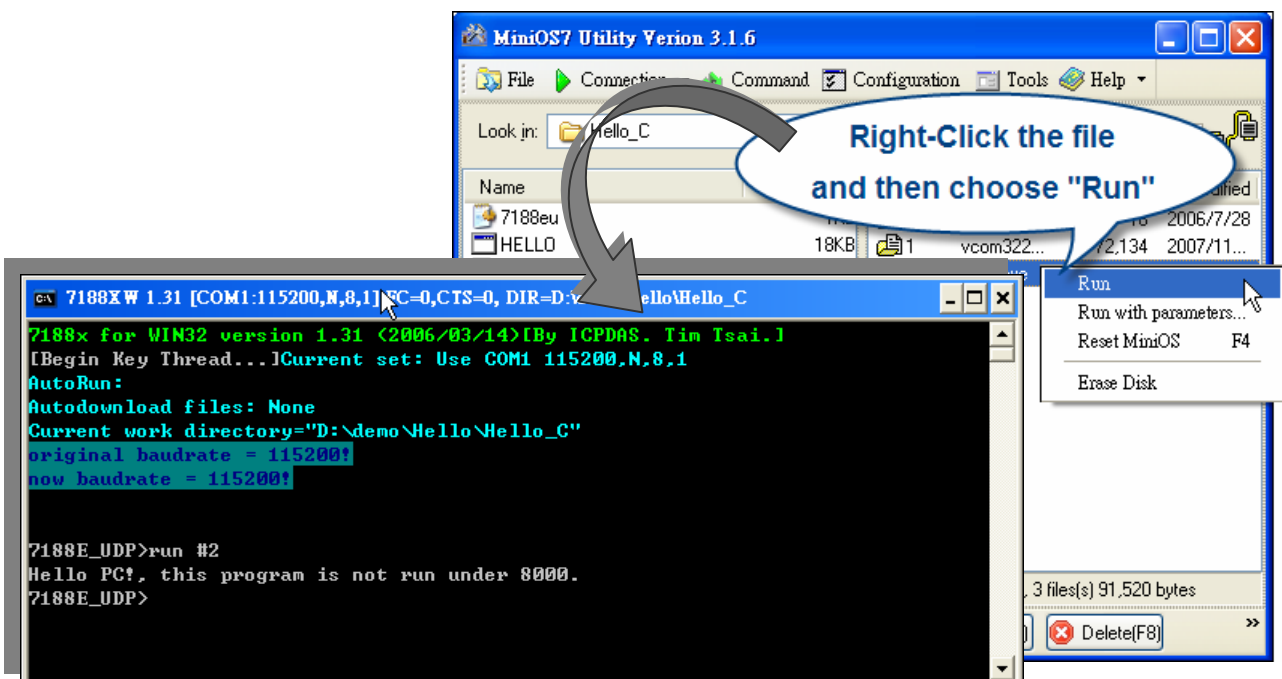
MiniOS7 Utility Verion 3.1.6

File Connection Command Configuration Tools Help

Look in: Hello_C

Right-Click the file and then choose "Run"

Name

7188eu

HELLO 18KB

2006/7/28

1 vcom322... 72,134 2007/11...

Run
Run with parameters...
Reset MiniOS F4
Erase Disk

7188XW 1.31 [COM1:115200,N,8,1] FC=0,CTS=0, DIR=D:\ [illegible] ello\Hello_C

7188x for WIN32 version 1.31 (2006/03/14)[By ICPDAS. Tim Tsai.]
[Begin Key Thread...]Current set: Use COM1 115200,N,8,1
AutoRun:
Autodownload files: None
Current work directory="D:\demo\Hello\Hello_C"
original baudrate = 115200!
now baudrate = 115200!

7188E_UDP>run #2
Hello PC!, this program is not run under 8000.
7188E_UDP>

, 3 files(s) 91,520 bytes

Delete(F8)